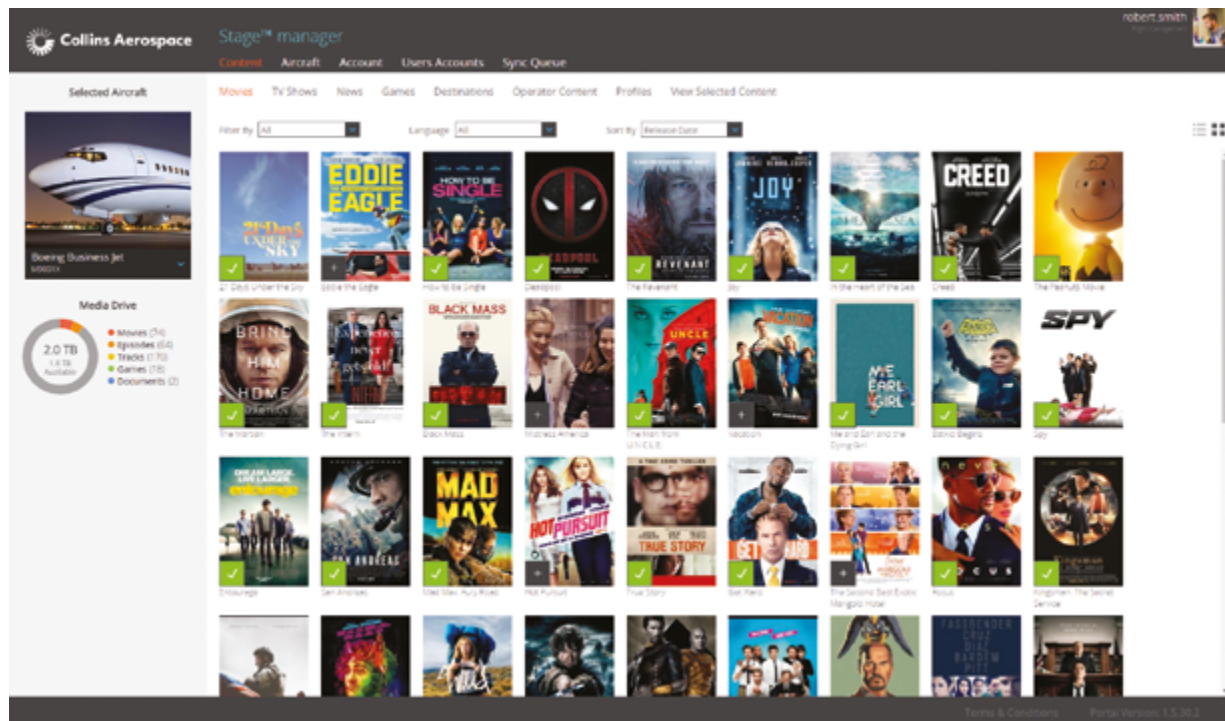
Collins Aerospace

Stage™ manager

Content Aircraft Account Users Accounts Sync Queue

robert.smith

Selected Aircraft

Boeing Business Jet

Media Drive

2.0 TB
1.4 TB Available

Movies (74)
Episodes (64)
Tracks (170)
Games (18)
Documents (2)

Movies TV Shows News Games Destinations Operator Content Profiles View Selected Content

Filter By All Language All Sort By Release Date

21 Days Under the Sky
Eddie the Eagle
How to be Single
Deadpool
The Revenant
Joy
In the Heart of the Sea
Creed
The Peanuts Movie
The Martian
The Intern
Black Mass
Mistress America
The Man from U.N.C.L.E.
Vacation
Me and Earl and the Dying Girl
Batkid Begins
Spy
Entourage
San Andreas
Mad Max: Fury Road
Hot Pursuit
True Story
Get Hard
The Second Best Exotic Marigold Hotel
Focus
Kingsman: The Secret Service

Terms & Conditions Portal Version: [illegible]